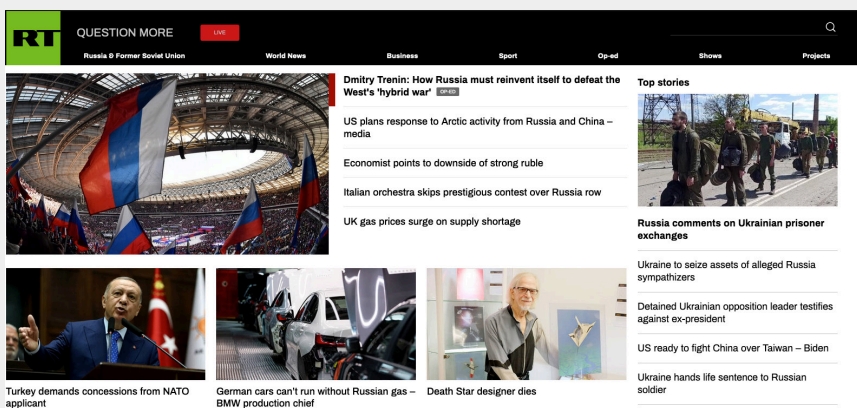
RT QUESTION MORE LIVE

Russia & Former Soviet Union World News Business Sport Op-ed Shows Projects

Dmitry Trenin: How Russia must reinvent itself to defeat the West's 'hybrid war' OP-ED

US plans response to Arctic activity from Russia and China – media

Economist points to downside of strong ruble

Italian orchestra skips prestigious contest over Russia row

UK gas prices surge on supply shortage

Top stories

Russia comments on Ukrainian prisoner exchanges

Ukraine to seize assets of alleged Russia sympathizers

Detained Ukrainian opposition leader testifies against ex-president

US ready to fight China over Taiwan – Biden

Ukraine hands life sentence to Russian soldier

Turkey demands concessions from NATO applicant

German cars can't run without Russian gas – BMW production chief

Death Star designer dies